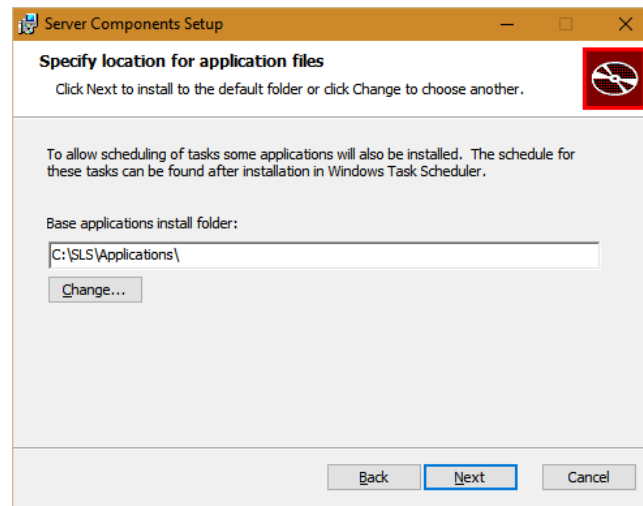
Server Components Setup

Specify location for application files

Click Next to install to the default folder or click Change to choose another.

To allow scheduling of tasks some applications will also be installed. The schedule for these tasks can be found after installation in Windows Task Scheduler.

Base applications install folder:

C:\SLS\Applications\

Change...

Back

Next

Cancel